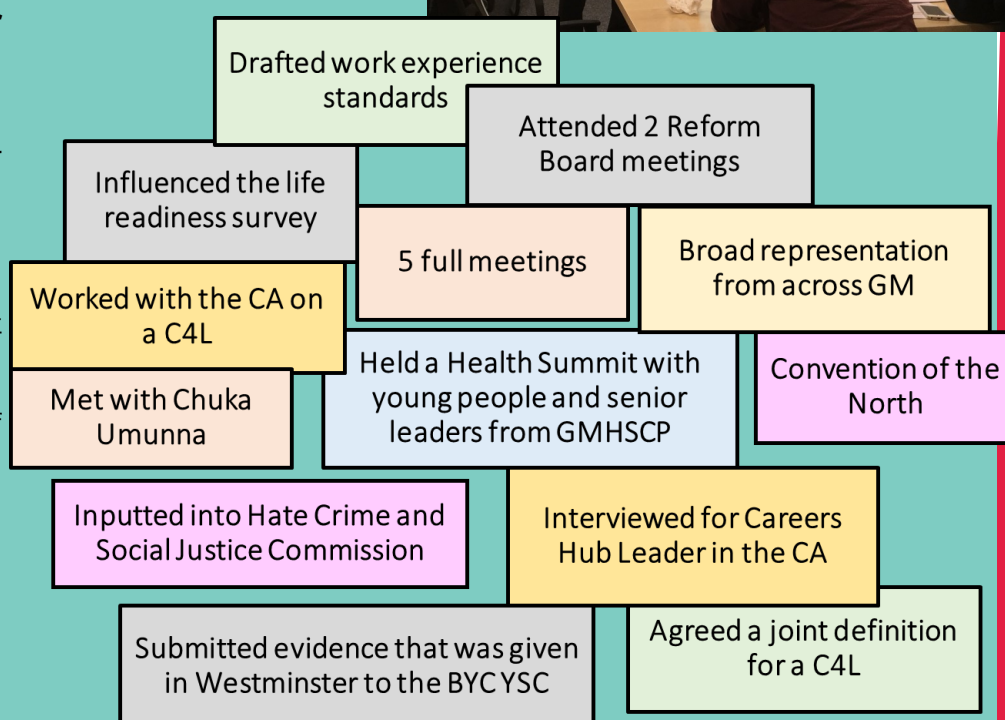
Drafted work experience standards

Attended 2 Reform Board meetings

Influenced the life readiness survey

5 full meetings

Broad representation from across GM

Worked with the CA on a C4L

Held a Health Summit with young people and senior leaders from GMHSCP

Convention of the North

Met with Chuka Umunna

Inputted into Hate Crime and Social Justice Commission

Interviewed for Careers Hub Leader in the CA

Submitted evidence that was given in Westminster to the BYC YSC

Agreed a joint definition for a C4L